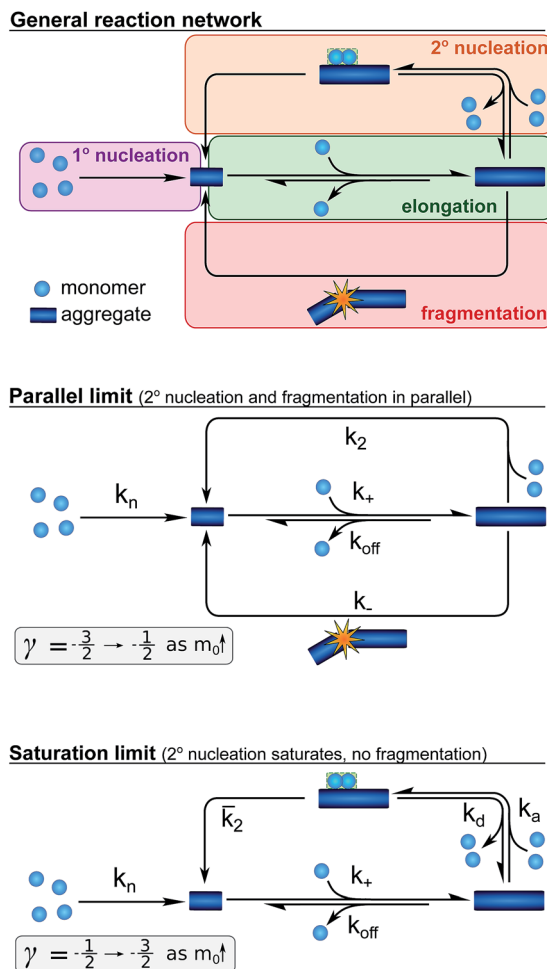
General reaction network

2° nucleation

1° nucleation

elongation

monomer

aggregate

fragmentation

Parallel limit (2° nucleation and fragmentation in parallel)

$k_2$

$k_n$

$k_+$

$k_{off}$

$k_-$

$\gamma = -\frac{3}{2} \rightarrow -\frac{1}{2}$ as $m_0 \uparrow$

Saturation limit (2° nucleation saturates, no fragmentation)

$\overline{k}_2$

$k_d$

$k_a$

$k_n$

$k_+$

$k_{off}$

$\gamma = -\frac{1}{2} \rightarrow -\frac{3}{2}$ as $m_0 \uparrow$